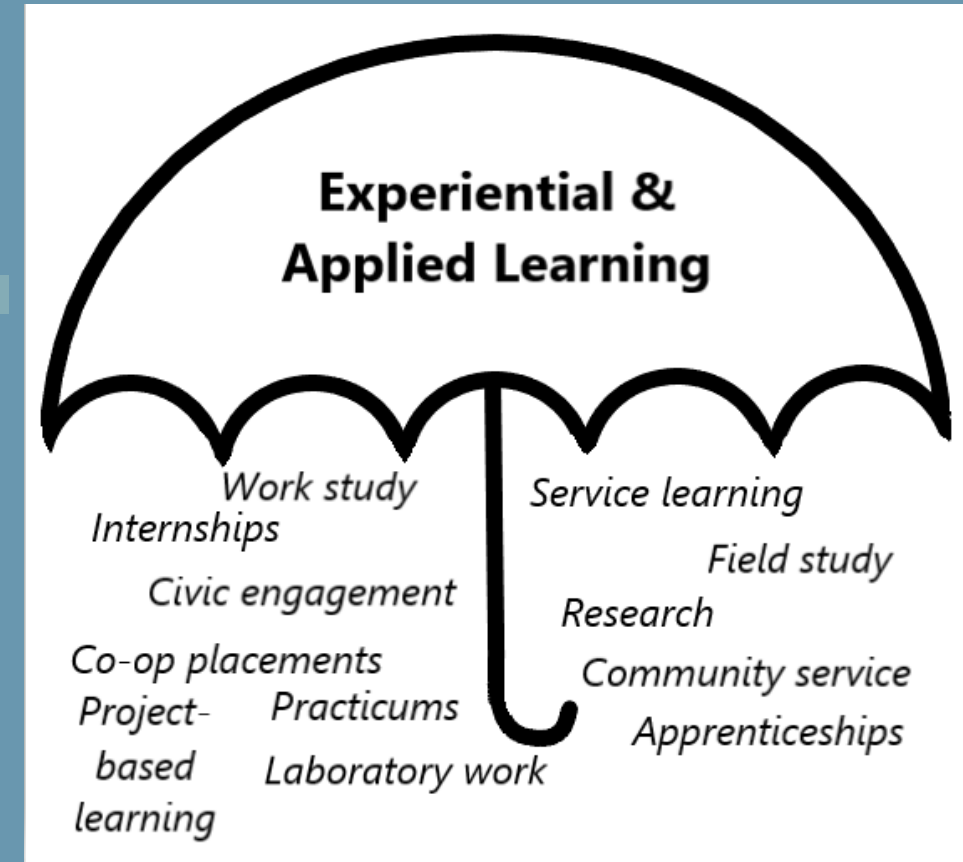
Experiential & Applied Learning

Work study
Internships
Civic engagement
Co-op placements
Project-based learning
Practicums
Laboratory work

Service learning
Field study
Research
Community service
Apprenticeships